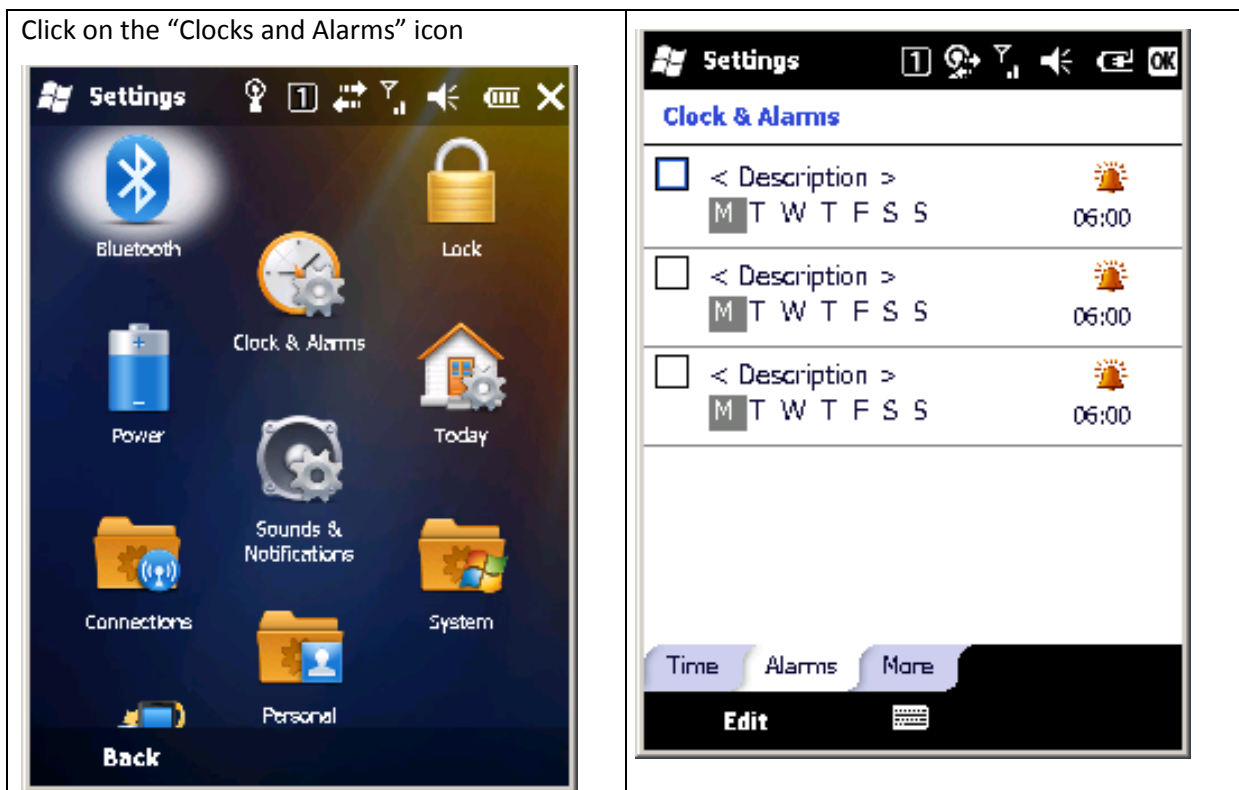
Click on the “Clocks and Alarms” icon

Settings

Bluetooth

Lock

Clock & Alarms

Power

Today

Sounds & Notifications

Connections

System

Personal

Back

Settings

Clock & Alarms

< Description >
M T W T F S S
06:00

< Description >
M T W T F S S
06:00

< Description >
M T W T F S S
06:00

Time Alarms More

Edit